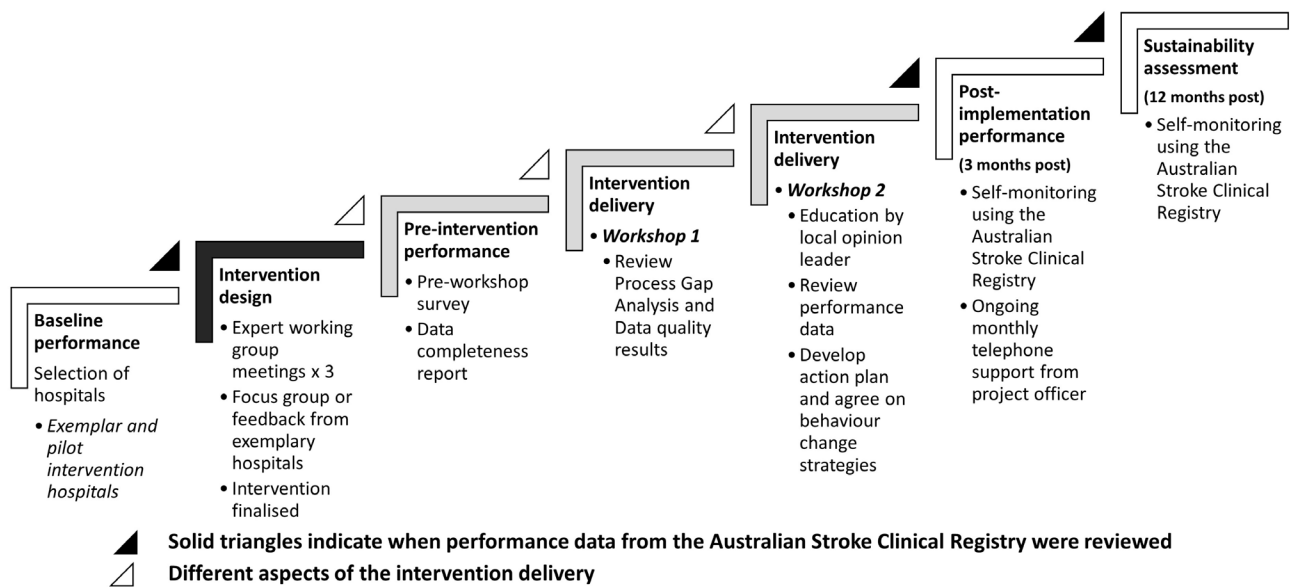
**Baseline performance**
Selection of hospitals
• *Exemplar and pilot intervention hospitals*

**Intervention design**
• Expert working group meetings x 3
• Focus group or feedback from exemplary hospitals
• Intervention finalised

**Pre-intervention performance**
• Pre-workshop survey
• Data completeness report

**Intervention delivery**
• ***Workshop 1***
• Review Process Gap Analysis and Data quality results

**Intervention delivery**
• ***Workshop 2***
• Education by local opinion leader
• Review performance data
• Develop action plan and agree on behaviour change strategies

**Post-implementation performance**
**(3 months post)**
• Self-monitoring using the Australian Stroke Clinical Registry
• Ongoing monthly telephone support from project officer

**Sustainability assessment**
**(12 months post)**
• Self-monitoring using the Australian Stroke Clinical Registry

**Solid triangles indicate when performance data from the Australian Stroke Clinical Registry were reviewed**
**Different aspects of the intervention delivery**